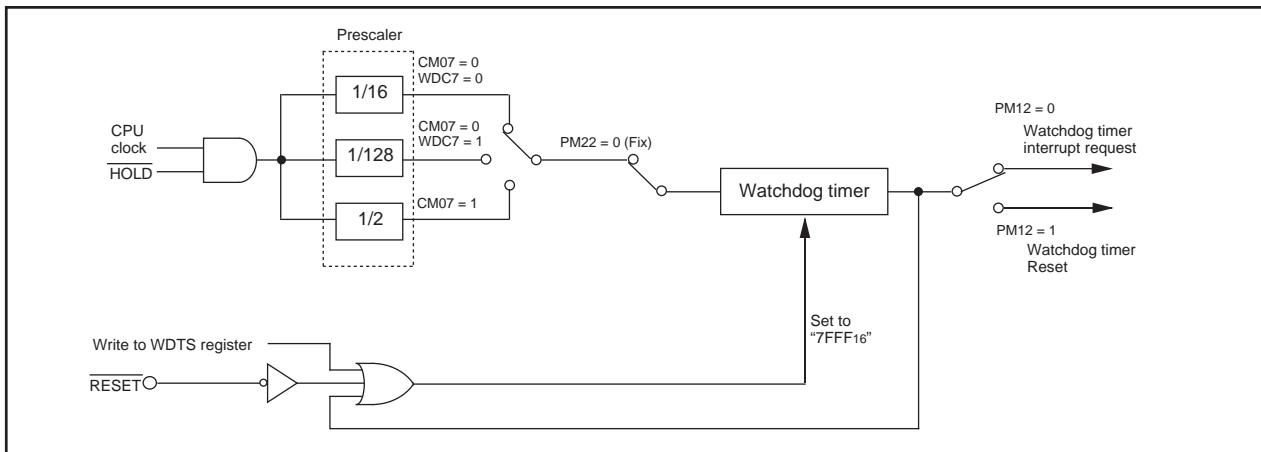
Prescaler

CM07 = 0
WDC7 = 0

1/16

CPU
clock
$\overline{\text{HOLD}}$

CM07 = 0
WDC7 = 1

1/128

PM22 = 0 (Fix)

CM07 = 1

1/2

Watchdog timer

PM12 = 0
Watchdog timer
interrupt request

PM12 = 1
Watchdog timer
Reset

Write to WDTS register

$\overline{\text{RESET}}$

Set to
"7FFF$_{16}$"